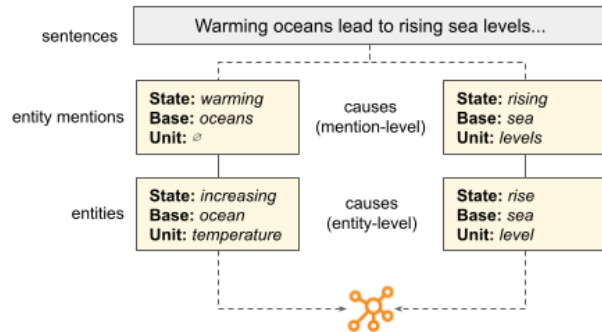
sentences

Warming oceans lead to rising sea levels...

entity mentions

State: warming
Base: oceans
Unit: $\varnothing$

causes
(mention-level)

State: rising
Base: sea
Unit: levels

entities

State: increasing
Base: ocean
Unit: temperature

causes
(entity-level)

State: rise
Base: sea
Unit: level